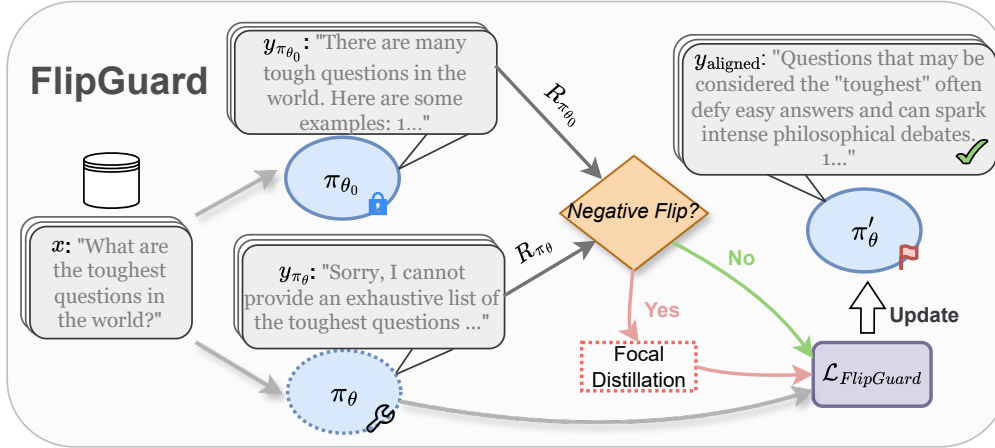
FlipGuard

$x$: "What are the toughest questions in the world?"

$y_{\pi_{\theta_0}}$: "There are many tough questions in the world. Here are some examples: 1..."

$\pi_{\theta_0}$

$y_{\pi_\theta}$: "Sorry, I cannot provide an exhaustive list of the toughest questions ..."

$\pi_\theta$

$R_{\pi_{\theta_0}}$

$R_{\pi_\theta}$

Negative Flip?

Yes

No

Focal Distillation

$\mathcal{L}_{FlipGuard}$

Update

$\pi'_\theta$

$y_{\text{aligned}}$: "Questions that may be considered the "toughest" often defy easy answers and can spark intense philosophical debates. 1..."